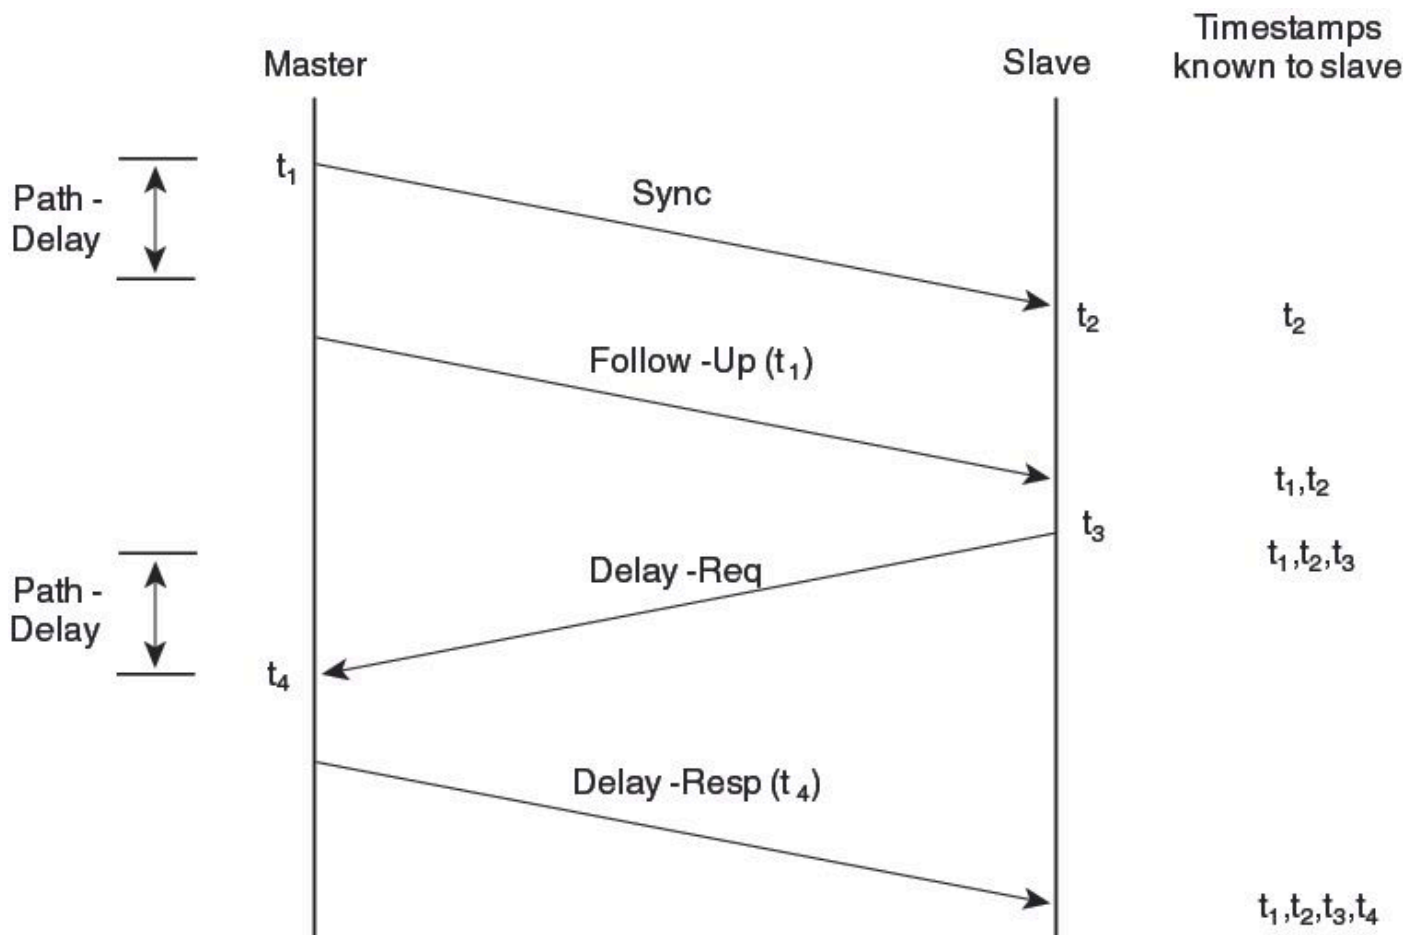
Master

Slave

Timestamps known to slave

Path - Delay

$t_1$

Sync

$t_2$

$t_2$

Follow -Up ($t_1$)

$t_1,t_2$

$t_3$

$t_1,t_2,t_3$

Delay -Req

Path - Delay

$t_4$

Delay -Resp ($t_4$)

$t_1,t_2,t_3,t_4$